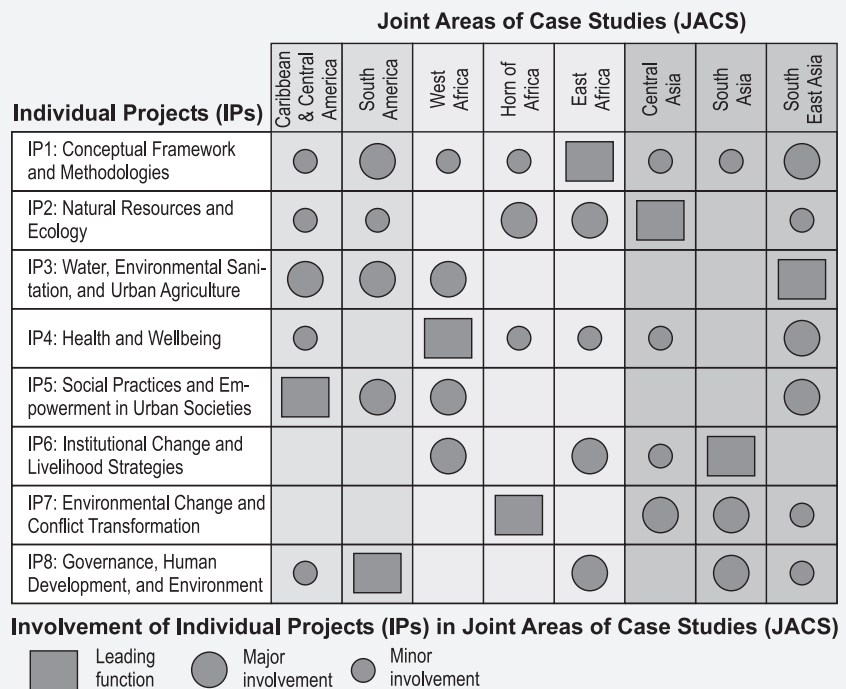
Joint Areas of Case Studies (JACS)

| Individual Projects (IPs) | Caribbean & Central America | South America | West Africa | Horn of Africa | East Africa | Central Asia | South Asia | South East Asia |
|---|---|---|---|---|---|---|---|---|
| IP1: Conceptual Framework and Methodologies | Minor involvement | Major involvement | Minor involvement | Minor involvement | Leading function | Minor involvement | Minor involvement | Major involvement |
| IP2: Natural Resources and Ecology | Minor involvement | Minor involvement | | Major involvement | Major involvement | Leading function | | Minor involvement |
| IP3: Water, Environmental Sanitation, and Urban Agriculture | Major involvement | Major involvement | Major involvement | | | | | Leading function |
| IP4: Health and Wellbeing | Minor involvement | | Leading function | Minor involvement | Minor involvement | Minor involvement | | Major involvement |
| IP5: Social Practices and Empowerment in Urban Societies | Leading function | Major involvement | Major involvement | | | | | Major involvement |
| IP6: Institutional Change and Livelihood Strategies | | | Major involvement | | Major involvement | Minor involvement | Leading function | |
| IP7: Environmental Change and Conflict Transformation | | | | Leading function | | Major involvement | Major involvement | Minor involvement |
| IP8: Governance, Human Development, and Environment | Minor involvement | Leading function | | | Major involvement | | Major involvement | Minor involvement |

Involvement of Individual Projects (IPs) in Joint Areas of Case Studies (JACS)

Leading function
Major involvement
Minor involvement